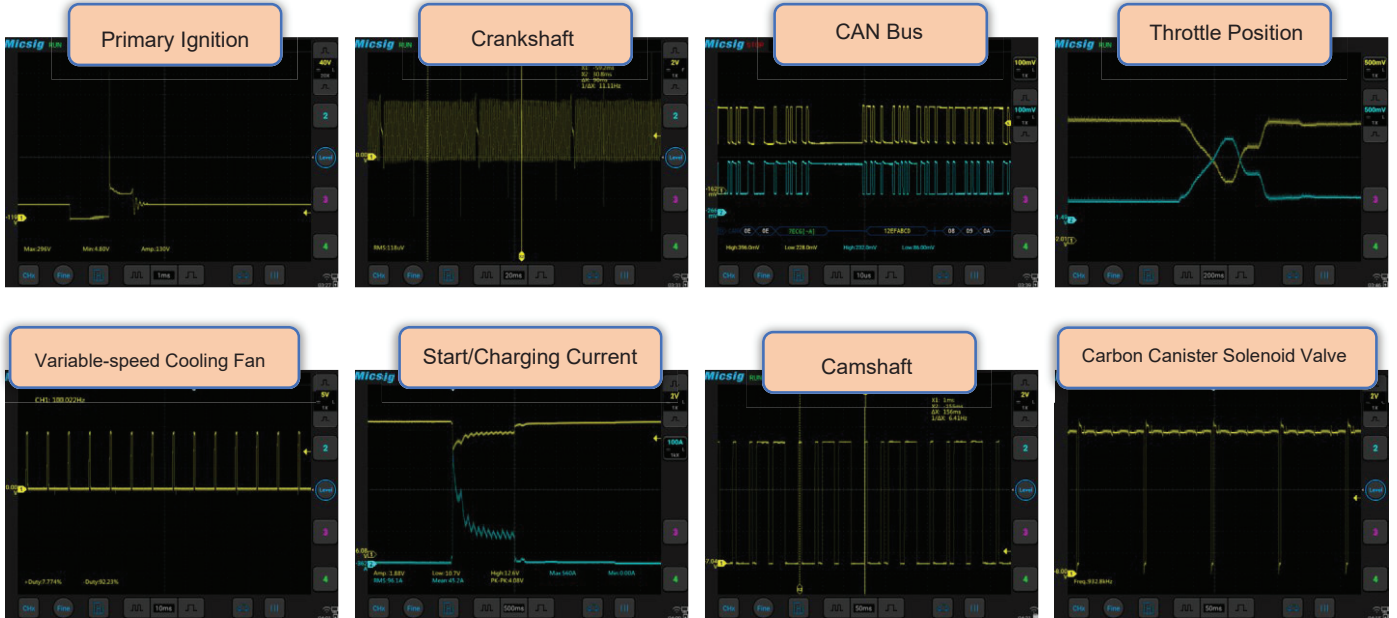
Micsig RUN
Primary Ignition
40V
2
Level
3
4
Max:296V Min:4.80V Amp:330V
CH1 Fine 1ms

Micsig RUN
Crankshaft
2V
2
Level
3
4
RMS:118mV
CH1 Fine 20ms

Micsig STOP
CAN Bus
100mV
100mV
2
Level
3
4
0E 0E 7EC6[-A] 12EFABCD 08 09 0A
High:396.0mV Low:228.0mV High:203.0mV Low:86.00mV
CH1 Fine 10us

Micsig RUN
Throttle Position
500mV
500mV
2
Level
3
4
CH1 Fine 200ms

Variable-speed Cooling Fan
CH1: 100.022Hz
5V
2
Level
3
4
+Duty:7.774% -Duty:92.23%
CH1 Fine 10ms

Micsig
Start/Charging Current
2V
100A
2
Level
3
4
Amp: 1.88V Low: 10.7V High:12.6V Max:560A Min:0.00A
RMS:96.1A Mean:45.2A PK-PK:4.08V
CH1 Fine 500ms

Micsig RUN
Camshaft
2V
2
Level
3
4
CH1 Fine 50ms

Carbon Canister Solenoid Valve
2V
2
Level
3
4
Freq: 932.8kHz
CH1 Fine 50ms